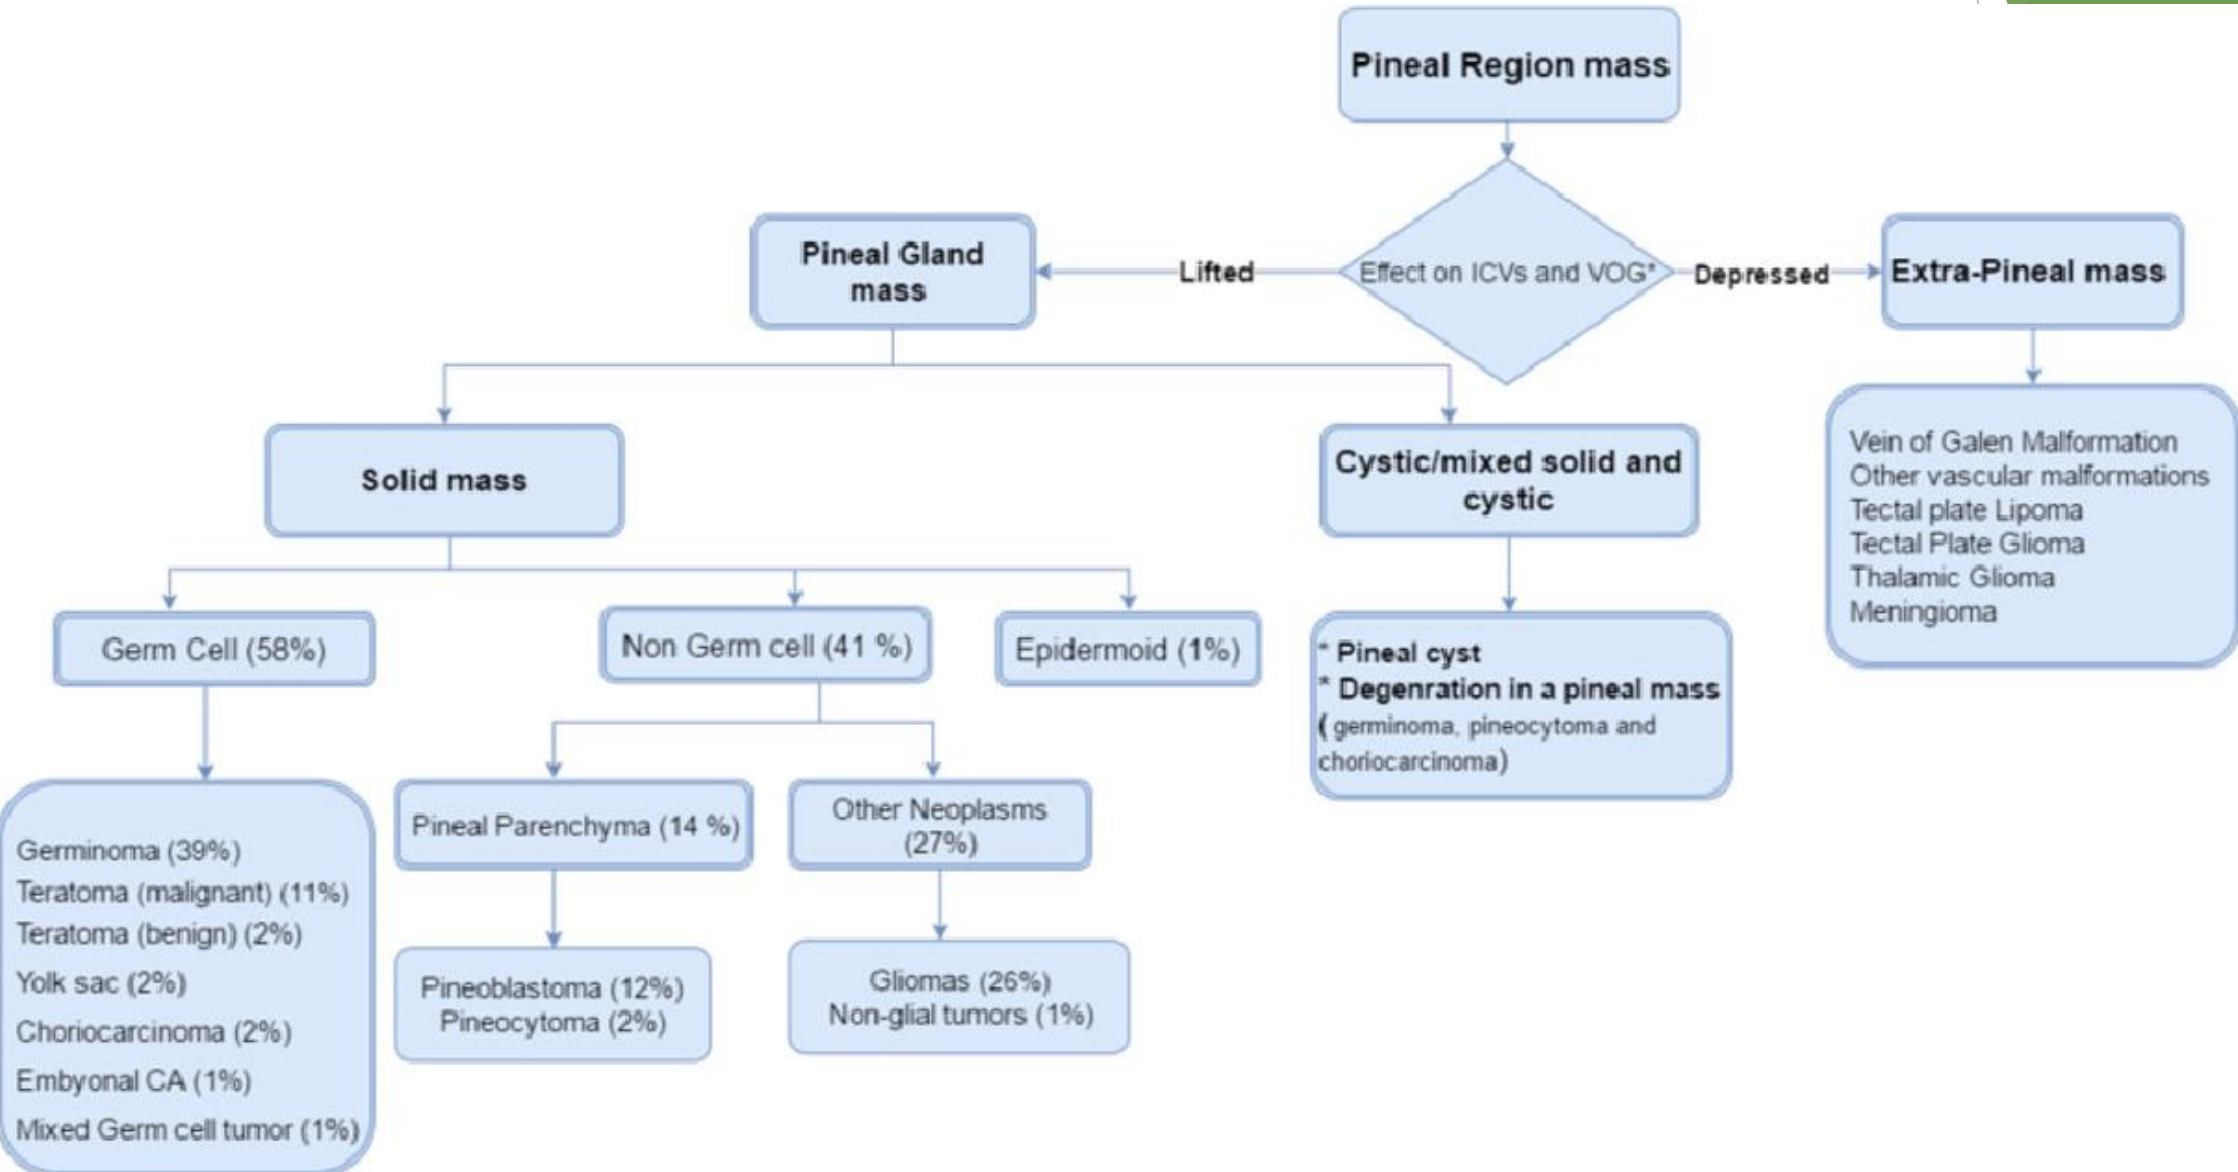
Pineal Region mass

Effect on ICVs and VOG*

Lifted

Depressed

Pineal Gland mass

Extra-Pineal mass

Vein of Galen Malformation
Other vascular malformations
Tectal plate Lipoma
Tectal Plate Glioma
Thalamic Glioma
Meningioma

Solid mass

Cystic/mixed solid and cystic

Germ Cell (58%)

Non Germ cell (41 %)

Epidermoid (1%)

* Pineal cyst
* Degenration in a pineal mass
( germinoma, pineocytoma and choriocarcinoma)

Germinoma (39%)
Teratoma (malignant) (11%)
Teratoma (benign) (2%)
Yolk sac (2%)
Choriocarcinoma (2%)
Embyonal CA (1%)
Mixed Germ cell tumor (1%)

Pineal Parenchyma (14 %)

Other Neoplasms (27%)

Pineoblastoma (12%)
Pineocytoma (2%)

Gliomas (26%)
Non-glial tumors (1%)